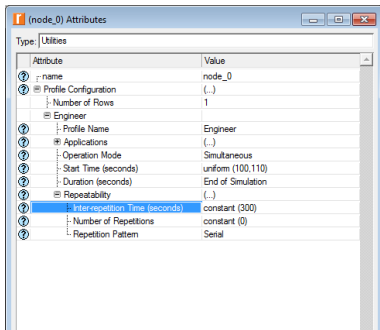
(node_0) Attributes

Type: Utilities

| Attribute | Value |
|---|---|
| name | node_0 |
| Profile Configuration | (...) |
| Number of Rows | 1 |
| Engineer | |
| Profile Name | Engineer |
| Applications | (...) |
| Operation Mode | Simultaneous |
| Start Time (seconds) | uniform (100,110) |
| Duration (seconds) | End of Simulation |
| Repeatability | (...) |
| Inter-repetition Time (seconds) | constant (300) |
| Number of Repetitions | constant (0) |
| Repetition Pattern | Serial |